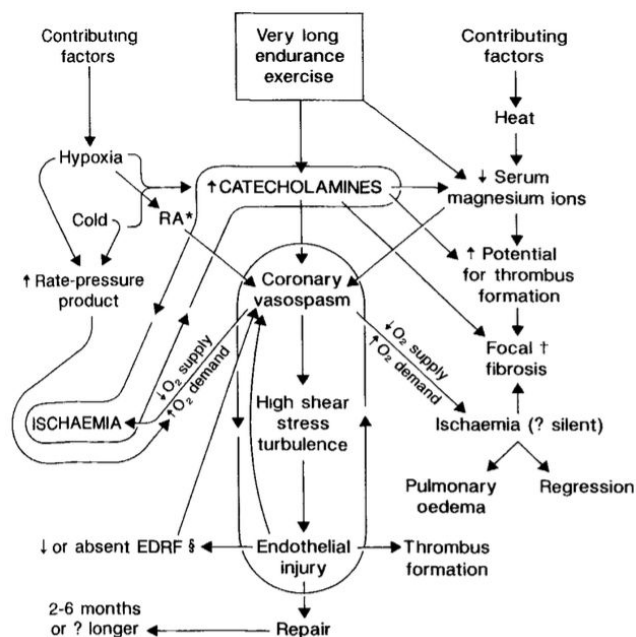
Contributing factors

Very long endurance exercise

Contributing factors

Heat

Hypoxia

Cold

RA*

↑ CATECHOLAMINES

↓ Serum magnesium ions

↑ Rate-pressure product

Coronary vasospasm

↑ Potential for thrombus formation

↓ $O_2$ supply

↑ $O_2$ demand

↓ $O_2$ supply

↑ $O_2$ demand

Focal ↑ fibrosis

ISCHAEMIA

High shear stress turbulence

Ischaemia (? silent)

Pulmonary oedema

Regression

↓ or absent EDRF §

Endothelial injury

Thrombus formation

2-6 months or ? longer

Repair